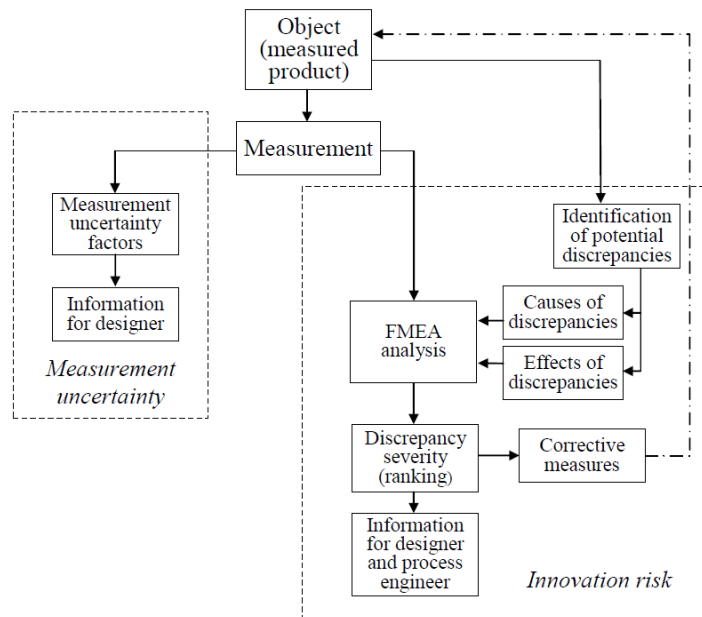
Object (measured product)

Measurement

Measurement uncertainty factors

Information for designer

Measurement uncertainty

Identification of potential discrepancies

Causes of discrepancies

FMEA analysis

Effects of discrepancies

Discrepancy severity (ranking)

Corrective measures

Information for designer and process engineer

Innovation risk